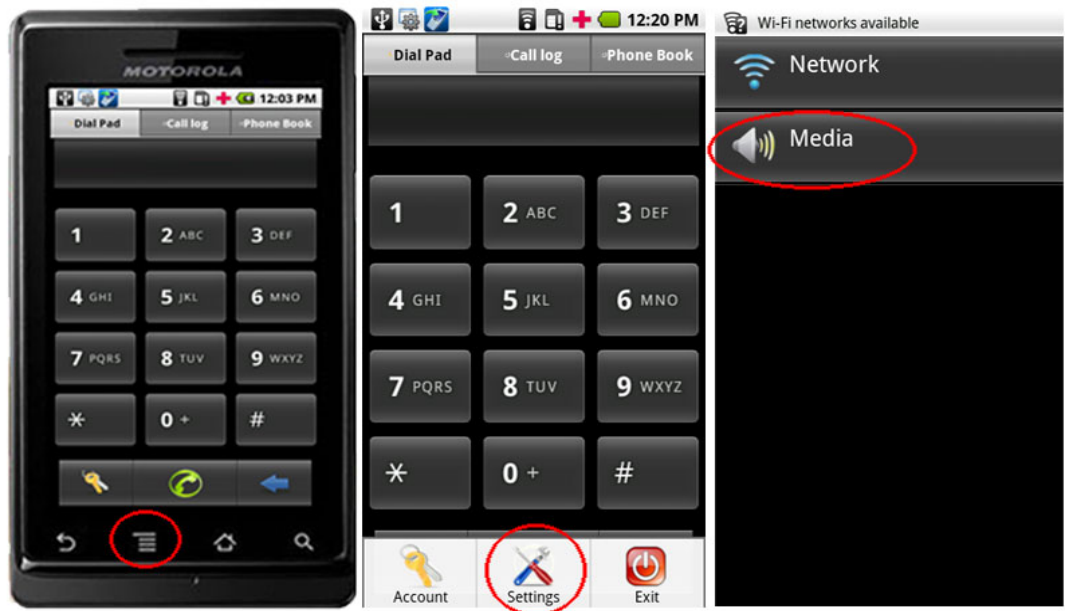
MOTOROLA

12:03 PM

Dial Pad | Call log | Phone Book

1
2 ABC
3 DEF
4 GHI
5 JKL
6 MNO
7 PQRS
8 TUV
9 WXYZ
*
0 +
#

12:20 PM

Dial Pad | Call log | Phone Book

1
2 ABC
3 DEF
4 GHI
5 JKL
6 MNO
7 PQRS
8 TUV
9 WXYZ
*
0 +
#

Account
Settings
Exit

Wi-Fi networks available

Network

Media